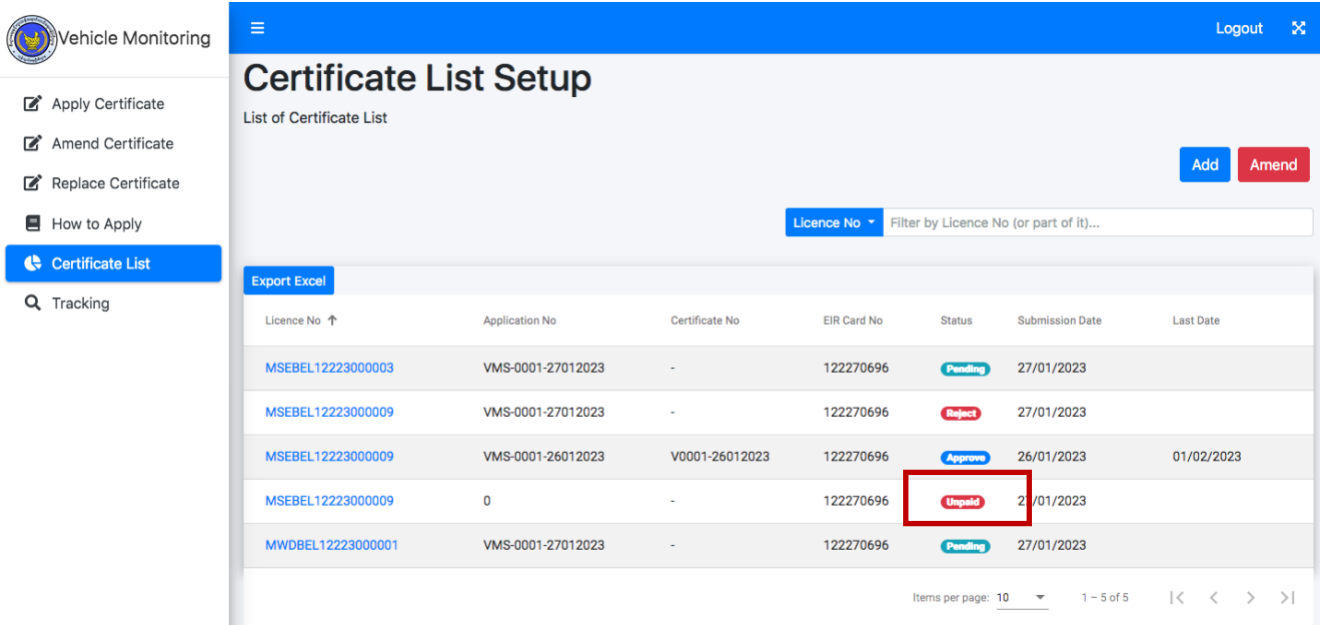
Vehicle Monitoring

Apply Certificate
Amend Certificate
Replace Certificate
How to Apply
Certificate List
Tracking

Logout

Certificate List Setup

List of Certificate List

Add Amend

Licence No Filter by Licence No (or part of it)...

Export Excel

| Licence No ↑ | Application No | Certificate No | EIR Card No | Status | Submission Date | Last Date |
|---|---|---|---|---|---|---|
| MSEBEL12223000003 | VMS-0001-27012023 | - | 122270696 | Pending | 27/01/2023 | |
| MSEBEL12223000009 | VMS-0001-27012023 | - | 122270696 | Reject | 27/01/2023 | |
| MSEBEL12223000009 | VMS-0001-26012023 | V0001-26012023 | 122270696 | Approve | 26/01/2023 | 01/02/2023 |
| MSEBEL12223000009 | 0 | - | 122270696 | Unpaid | 2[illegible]/01/2023 | |
| MWDBEL12223000001 | VMS-0001-27012023 | - | 122270696 | Pending | 27/01/2023 | |

Items per page: 10 1 – 5 of 5